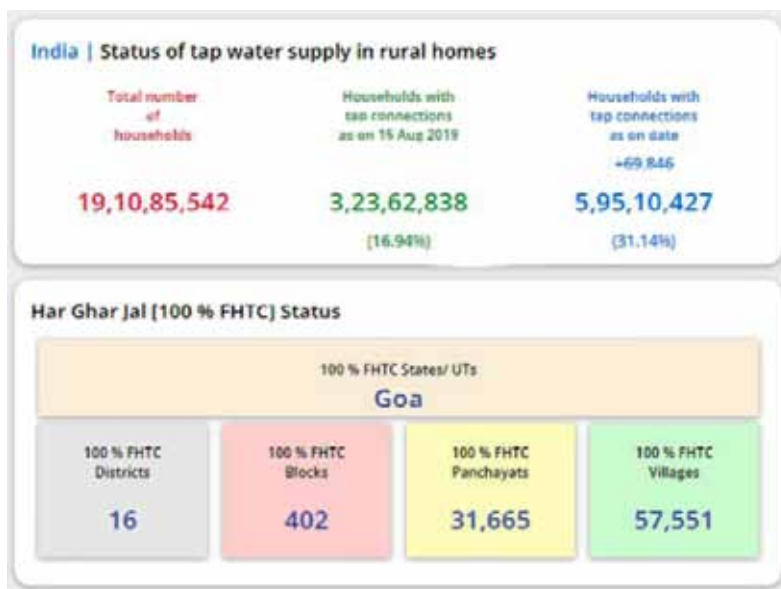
India | Status of tap water supply in rural homes

Total number of households

19,10,85,542

Households with tap connections as on 15 Aug 2019

3,23,62,838

(16.94%)

Households with tap connections as on date

+69,846

5,95,10,427

(31.14%)

Har Ghar Jal [100 % FHTC] Status

100 % FHTC States/ UTs

Goa

100 % FHTC Districts

16

100 % FHTC Blocks

402

100 % FHTC Panchayats

31,665

100 % FHTC Villages

57,551